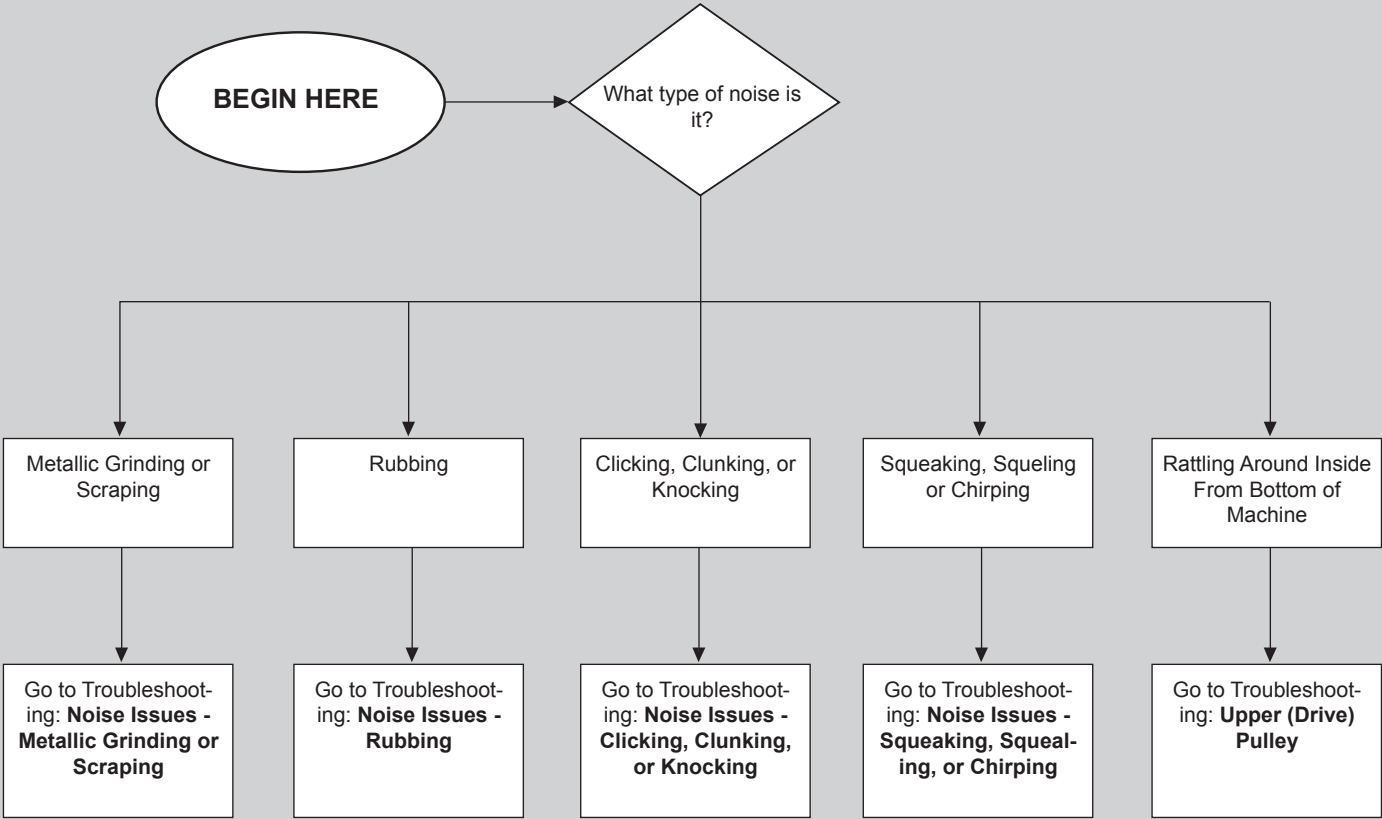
BEGIN HERE

What type of noise is it?

Metallic Grinding or Scraping

Go to Troubleshooting: **Noise Issues - Metallic Grinding or Scraping**

Rubbing

Go to Troubleshooting: **Noise Issues - Rubbing**

Clicking, Clunking, or Knocking

Go to Troubleshooting: **Noise Issues - Clicking, Clunking, or Knocking**

Squeaking, Squeling or Chirping

Go to Troubleshooting: **Noise Issues - Squeaking, Squealing, or Chirping**

Rattling Around Inside From Bottom of Machine

Go to Troubleshooting: **Upper (Drive) Pulley**